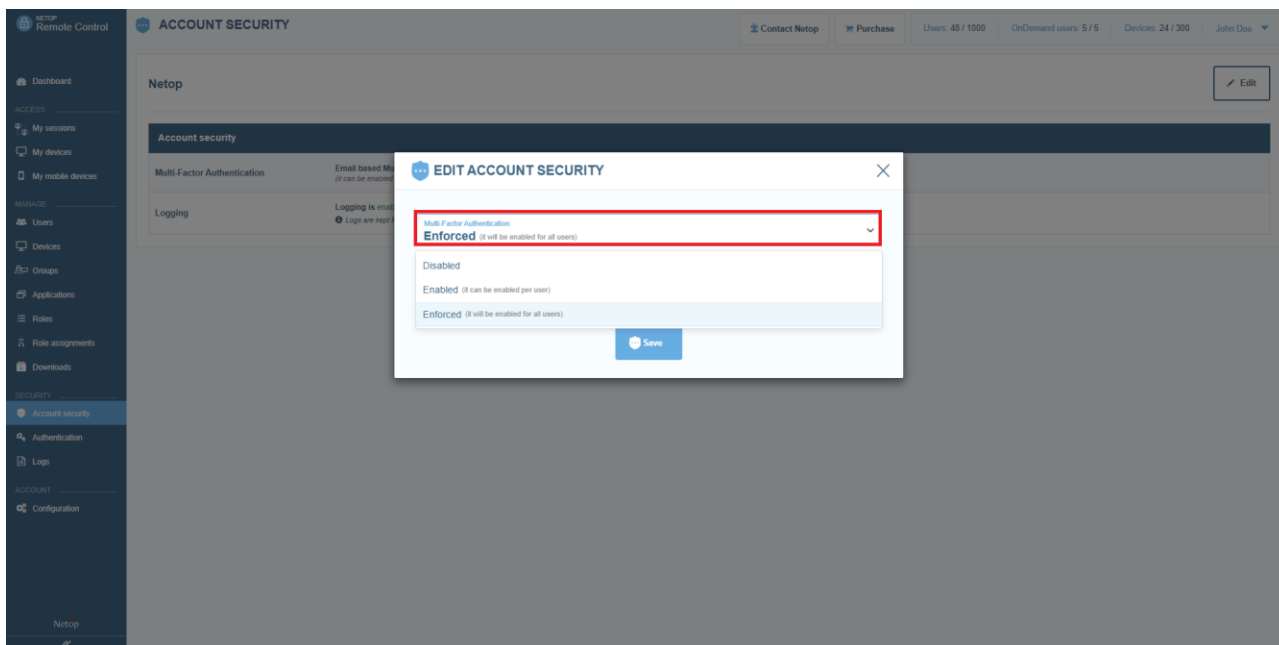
NETOP Remote Control

ACCOUNT SECURITY

Contact Netop | Purchase | Users: 48 / 1000 | OnDemand users: 5 / 5 | Devices: 24 / 300 | John Doe

Dashboard

ACCESS
My sessions
My devices
My mobile devices

MANAGE
Users
Devices
Groups
Applications
Roles
Role assignments
Downloads

SECURITY
Account security
Authentication
Logs

ACCOUNT
Configuration

Netop

Netop

Edit

Account security

Multi-Factor Authentication | Email based Mu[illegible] (it can be enabled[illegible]

Logging | Logging is enab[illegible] Logs are kept f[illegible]

EDIT ACCOUNT SECURITY

Multi-Factor Authentication
Enforced (it will be enabled for all users)

Disabled
Enabled (it can be enabled per user)
Enforced (it will be enabled for all users)

Save